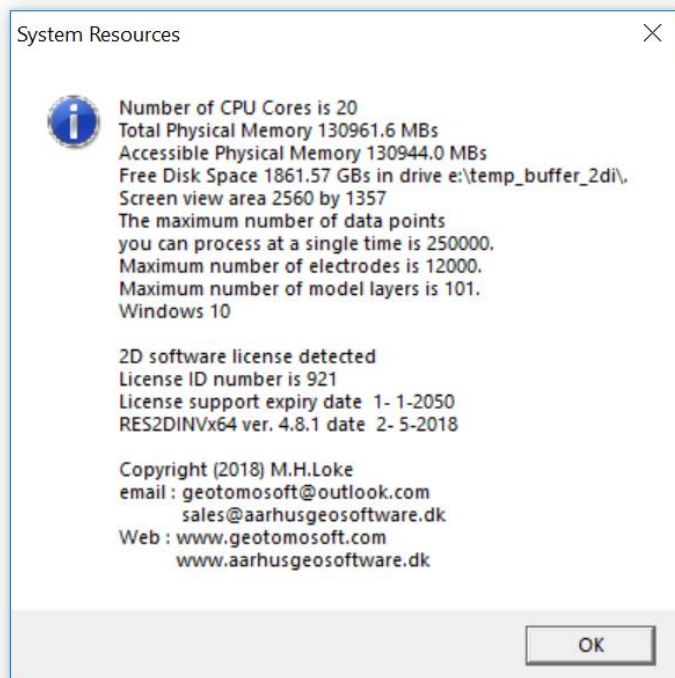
System Resources

Number of CPU Cores is 20
Total Physical Memory 130961.6 MBs
Accessible Physical Memory 130944.0 MBs
Free Disk Space 1861.57 GBs in drive e:\temp_buffer_2di\.
Screen view area 2560 by 1357
The maximum number of data points
you can process at a single time is 250000.
Maximum number of electrodes is 12000.
Maximum number of model layers is 101.
Windows 10

2D software license detected
License ID number is 921
License support expiry date 1- 1-2050
RES2DINVx64 ver. 4.8.1 date 2- 5-2018

Copyright (2018) M.H.Loke
email : geotomosoft@outlook.com
sales@aarhusgeosoftware.dk
Web : www.geotomosoft.com
www.aarhusgeosoftware.dk

OK